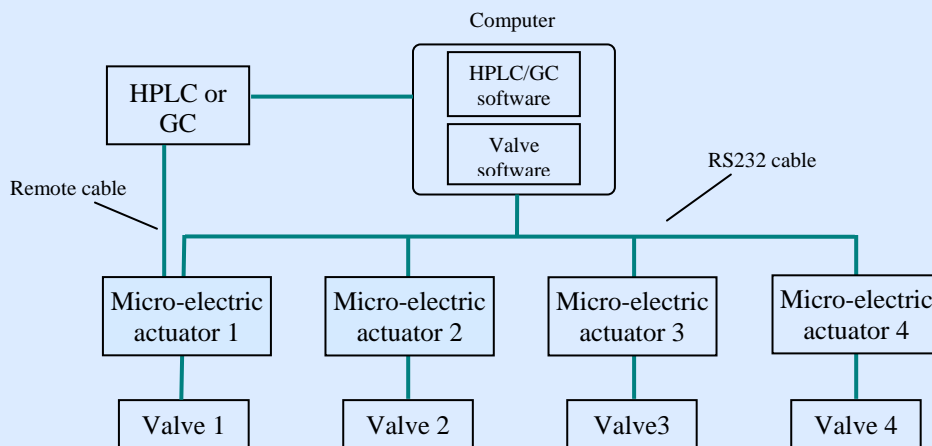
Computer

HPLC or GC

HPLC/GC software

Valve software

RS232 cable

Remote cable

Micro-electric actuator 1

Micro-electric actuator 2

Micro-electric actuator 3

Micro-electric actuator 4

Valve 1

Valve 2

Valve3

Valve 4